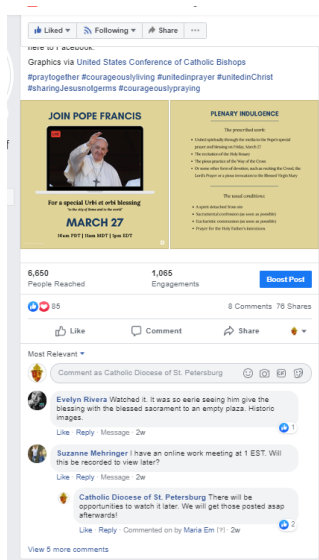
Liked ▾ Following ▾ Share ···

here to Facebook.

Graphics via United States Conference of Catholic Bishops

#praytogether #courageouslyliving #unitedinprayer #unitedinChrist #sharingJesusnotgerms #courageouslypraying

JOIN POPE FRANCIS

For a special Urbi et orbi blessing
"to the city of Rome and to the world"

MARCH 27

10am PDT | 11am MDT | 1pm EDT

PLENARY INDULGENCE

The prescribed work:

• United spiritually through the media to the Pope's special prayer and blessing on Friday, March 27
• The recitation of the Holy Rosary
• The pious practice of the Way of the Cross
• Or some other form of devotion, such as reciting the Creed, the Lord's Prayer or a pious invocation to the Blessed Virgin Mary

The usual conditions:

• A spirit detached from sin
• Sacramental confession (as soon as possible)
• Eucharistic communion (as soon as possible)
• Prayer for the Holy Father's intentions

6,650
People Reached

1,065
Engagements

Boost Post

65

8 Comments 76 Shares

Like Comment Share

Most Relevant ▾

Comment as Catholic Diocese of St. Petersburg

Evelyn Rivera Watched it. It was so eerie seeing him give the blessing with the blessed sacrament to an empty plaza. Historic images.

Like · Reply · Message · 2w

1

Suzanne Mehringer I have an online work meeting at 1 EST. Will this be recorded to view later?

Like · Reply · Message · 2w

Catholic Diocese of St. Petersburg There will be opportunities to watch it later. We will get those posted asap afterwards!

Like · Reply · Commented on by Maria Em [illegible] · 2w

2

View 5 more comments